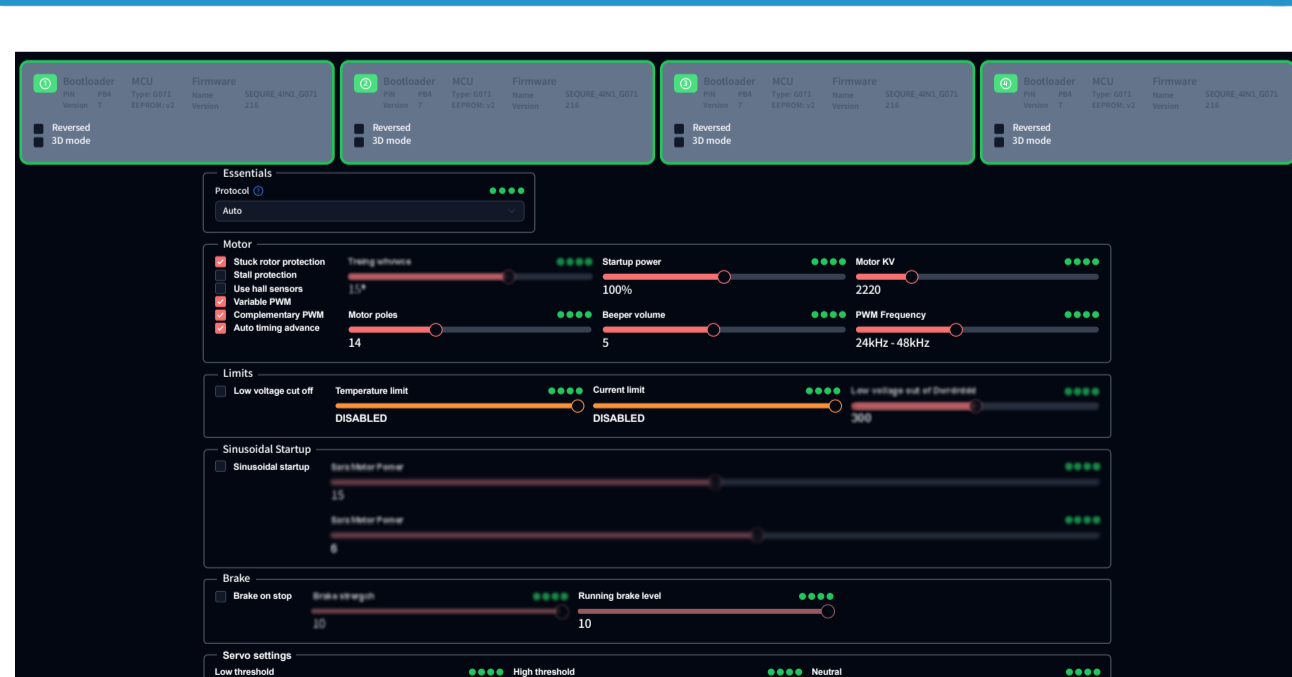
① Bootloader PIN PB4 Version 7
MCU Type: G071 EEPROM: v2
Firmware Name SEQURE_4IN1_G071 Version 216

Reversed
3D mode

② Bootloader PIN PB4 Version 7
MCU Type: G071 EEPROM: v2
Firmware Name SEQURE_4IN1_G071 Version 216

Reversed
3D mode

③ Bootloader PIN PB4 Version 7
MCU Type: G071 EEPROM: v2
Firmware Name SEQURE_4IN1_G071 Version 216

Reversed
3D mode

④ Bootloader PIN PB4 Version 7
MCU Type: G071 EEPROM: v2
Firmware Name SEQURE_4IN1_G071 Version 216

Reversed
3D mode

Essentials
Protocol
Auto

Motor
Stuck rotor protection
Stall protection
Use hall sensors
Variable PWM
Complementary PWM
Auto timing advance

Timing advance
15°
Startup power
100%
Motor KV
2220
Motor poles
14
Beeper volume
5
PWM Frequency
24kHz - 48kHz

Limits
Low voltage cut off
Temperature limit
DISABLED
Current limit
DISABLED
Low voltage cut off threshold
300

Sinusoidal Startup
Sinusoidal startup
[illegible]
15
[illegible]
6

Brake
Brake on stop
Brake strength
10
Running brake level
10

Servo settings
Low threshold
High threshold
Neutral